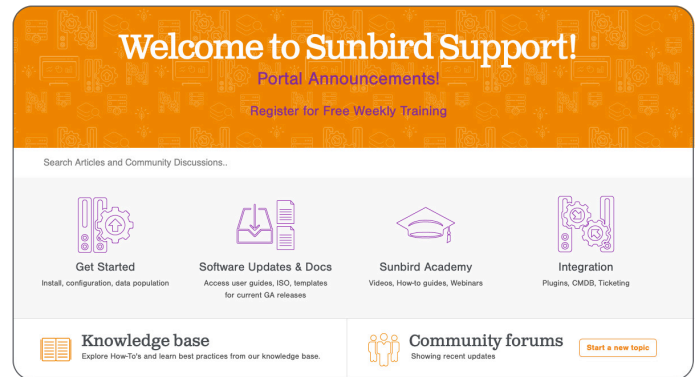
Welcome to Sunbird Support!

Portal Announcements!

Register for Free Weekly Training

Search Articles and Community Discussions..

Get Started
Install, configuration, data population

Software Updates & Docs
Access user guides, ISO, templates for current GA releases

Sunbird Academy
Videos, How-to guides, Webinars

Integration
Plugins, CMDB, Ticketing

Knowledge base
Explore How-To's and learn best practices from our knowledge base.

Community forums
Showing recent updates

Start a new topic